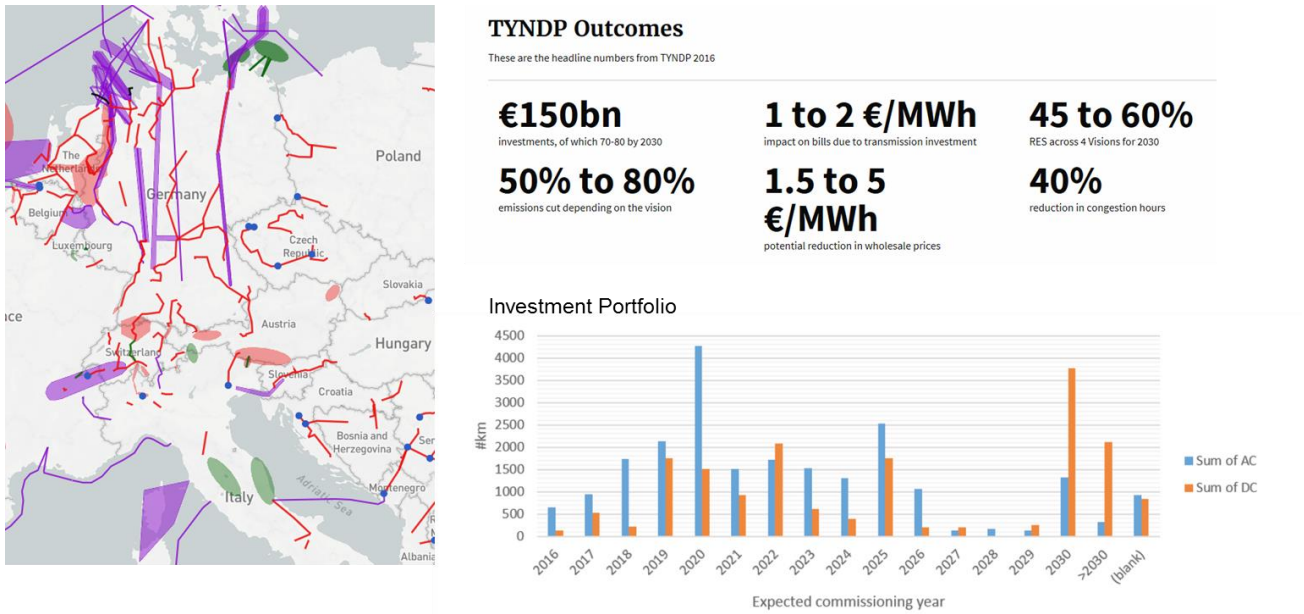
The Netherlands
Belgium
Luxembourg
Germany
Poland
Czech Republic
Slovakia
Austria
Hungary
ace
Switzerland
Slovenia
Croatia
Bosnia and Herzegovina
Ser
Montenegro
Italy
Adriatic Sea
Albania

TYNDP Outcomes

These are the headline numbers from TYNDP 2016

€150bn
investments, of which 70-80 by 2030

1 to 2 €/MWh
impact on bills due to transmission investment

45 to 60%
RES across 4 Visions for 2030

50% to 80%
emissions cut depending on the vision

1.5 to 5 €/MWh
potential reduction in wholesale prices

40%
reduction in congestion hours

Investment Portfolio

4500
4000
3500
3000
2500
2000
1500
1000
500
0

#km

2016 2017 2018 2019 2020 2021 2022 2023 2024 2025 2026 2027 2028 2029 2030 >2030 (blank)

Expected commissioning year

Sum of AC
Sum of DC